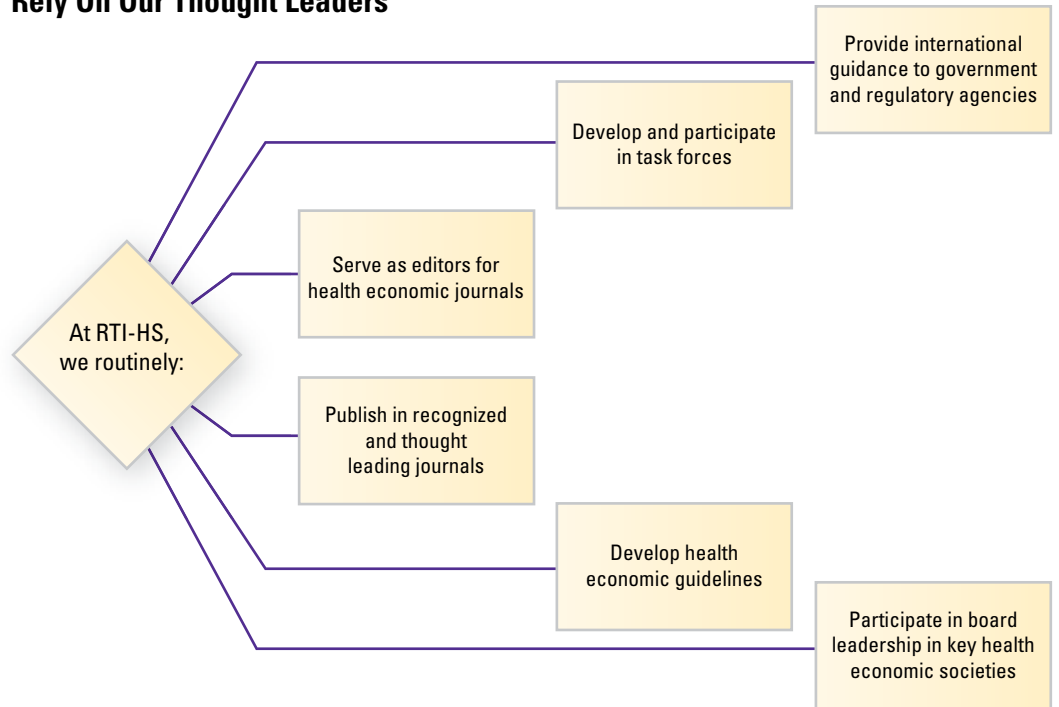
Rely On Our Thought Leaders

At RTI-HS, we routinely:

Provide international guidance to government and regulatory agencies

Develop and participate in task forces

Serve as editors for health economic journals

Publish in recognized and thought leading journals

Develop health economic guidelines

Participate in board leadership in key health economic societies